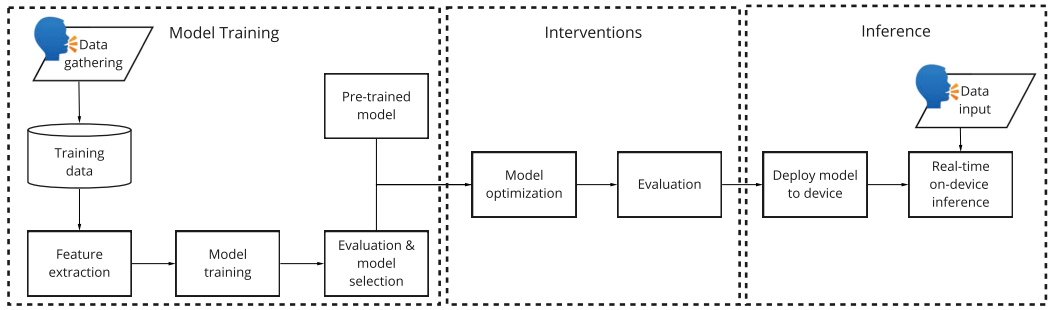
Model Training

Data gathering

Training data

Feature extraction

Model training

Evaluation & model selection

Pre-trained model

Interventions

Model optimization

Evaluation

Inference

Data input

Deploy model to device

Real-time on-device inference